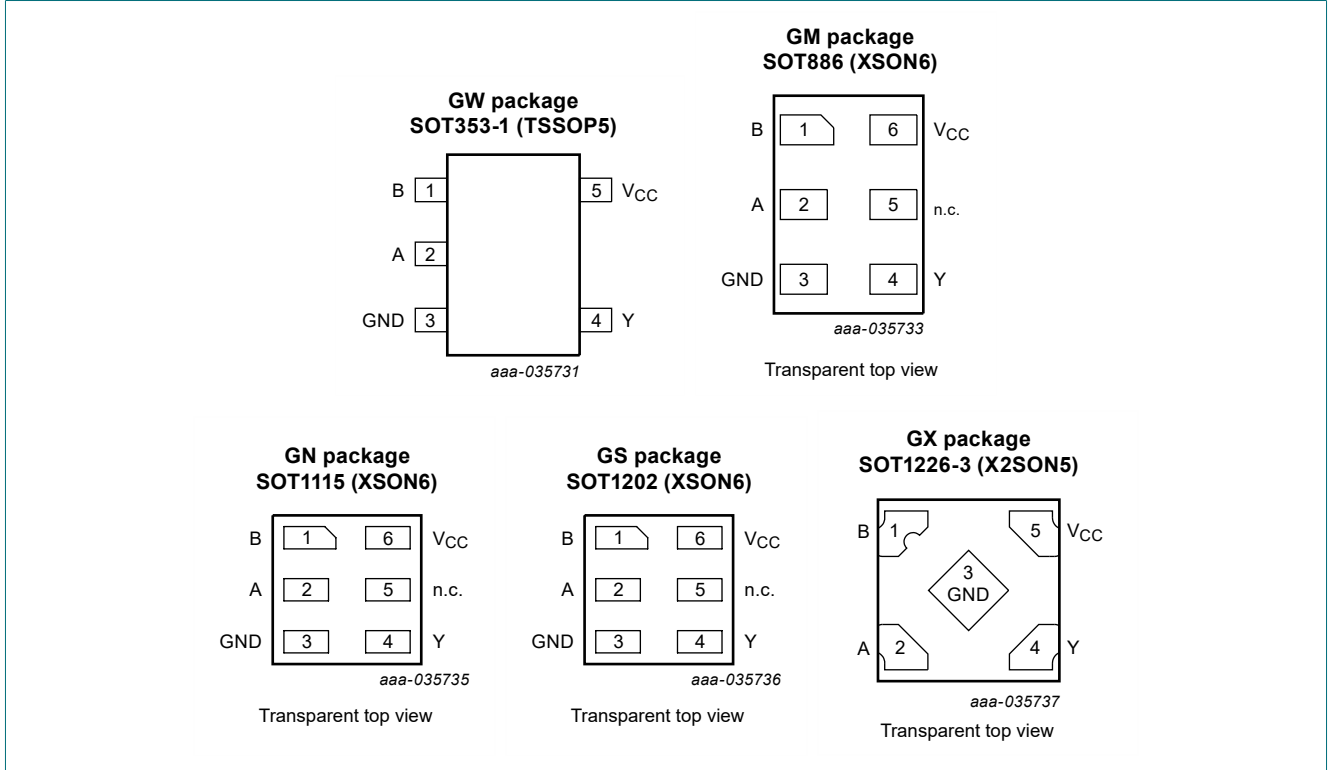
GW package
SOT353-1 (TSSOP5)

B 1
A 2
GND 3
5 $V_{CC}$
4 Y

aaa-035731

GM package
SOT886 (XSON6)

B 1
6 $V_{CC}$
A 2
5 n.c.
GND 3
4 Y

aaa-035733

Transparent top view

GN package
SOT1115 (XSON6)

B 1
6 $V_{CC}$
A 2
5 n.c.
GND 3
4 Y

aaa-035735

Transparent top view

GS package
SOT1202 (XSON6)

B 1
6 $V_{CC}$
A 2
5 n.c.
GND 3
4 Y

aaa-035736

Transparent top view

GX package
SOT1226-3 (X2SON5)

B 1
5 $V_{CC}$
3
GND
A 2
4 Y

aaa-035737

Transparent top view